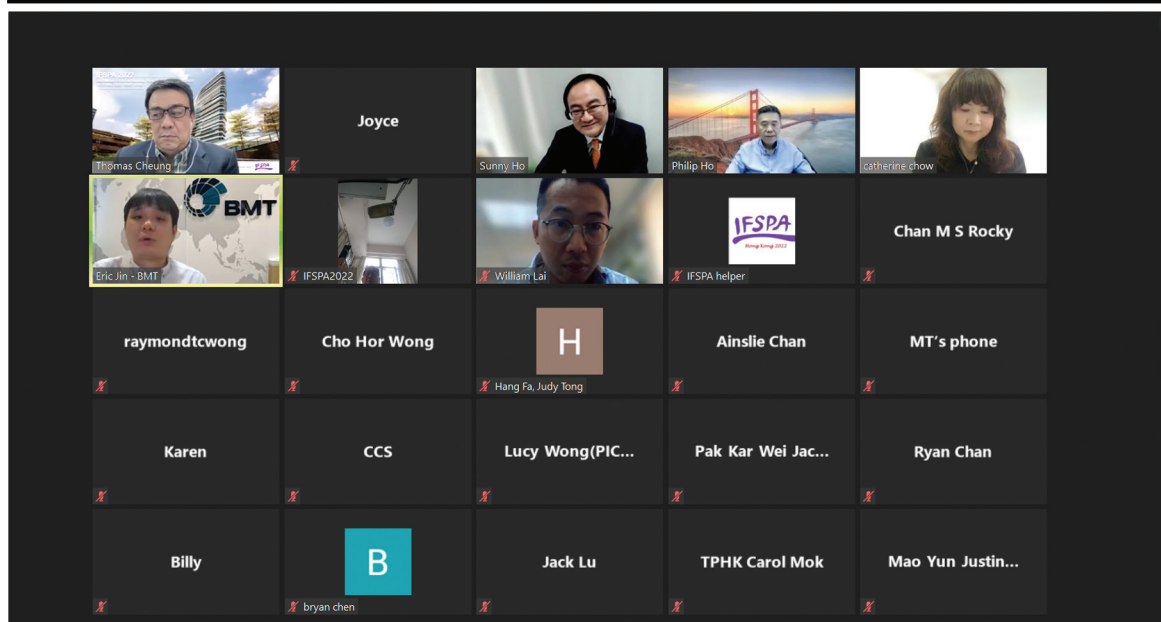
Thomas Cheung

Joyce

Sunny Ho

Philip Ho

catherine chow

BMT

Eric Jin - BMT

IFSPA2022

William Lai

IFSPA
Hong Kong 2022

IFSPA helper

Chan M S Rocky

raymondtcwong

Cho Hor Wong

H

Hang Fa, Judy Tong

Ainslie Chan

MT's phone

Karen

CCS

Lucy Wong(PIC...

Pak Kar Wei Jac...

Ryan Chan

Billy

B

bryan chen

Jack Lu

TPHK Carol Mok

Mao Yun Justin...